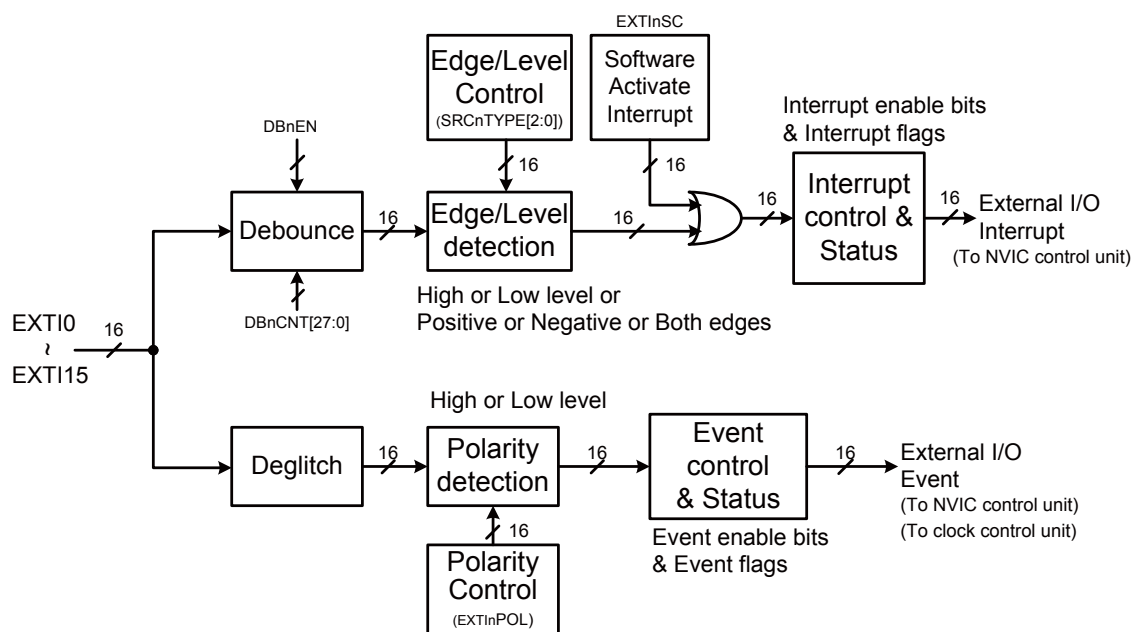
EXTInSC

Edge/Level Control (SRCnTYPE[2:0])

Software Activate Interrupt

Interrupt enable bits & Interrupt flags

DBnEN

16

16

Debounce

16

Edge/Level detection

16

16

Interrupt control & Status

16

External I/O Interrupt (To NVIC control unit)

DBnCNT[27:0]

High or Low level or Positive or Negative or Both edges

EXTI0 ~ EXTI15

16

High or Low level

Deglitch

16

Polarity detection

16

Event control & Status

16

External I/O Event (To NVIC control unit) (To clock control unit)

16

Event enable bits & Event flags

Polarity Control (EXTInPOL)